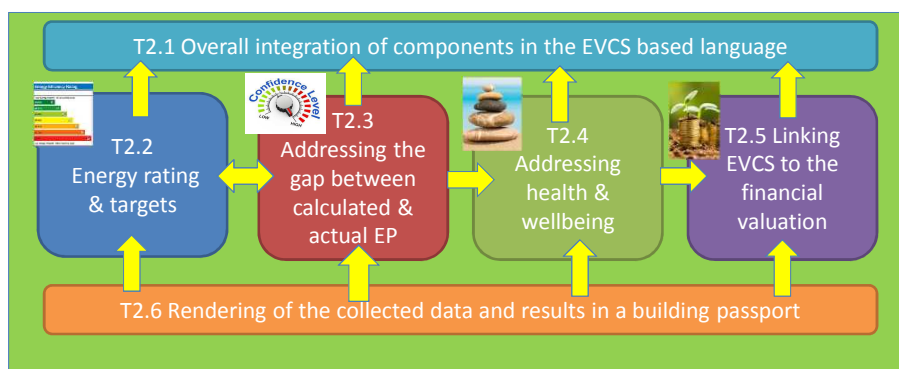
T2.1 Overall integration of components in the EVCS based language

T2.2 Energy rating & targets

Confidence Level
LOW HIGH

T2.3 Addressing the gap between calculated & actual EP

T2.4 Addressing health & wellbeing

T2.5 Linking EVCS to the financial valuation

T2.6 Rendering of the collected data and results in a building passport